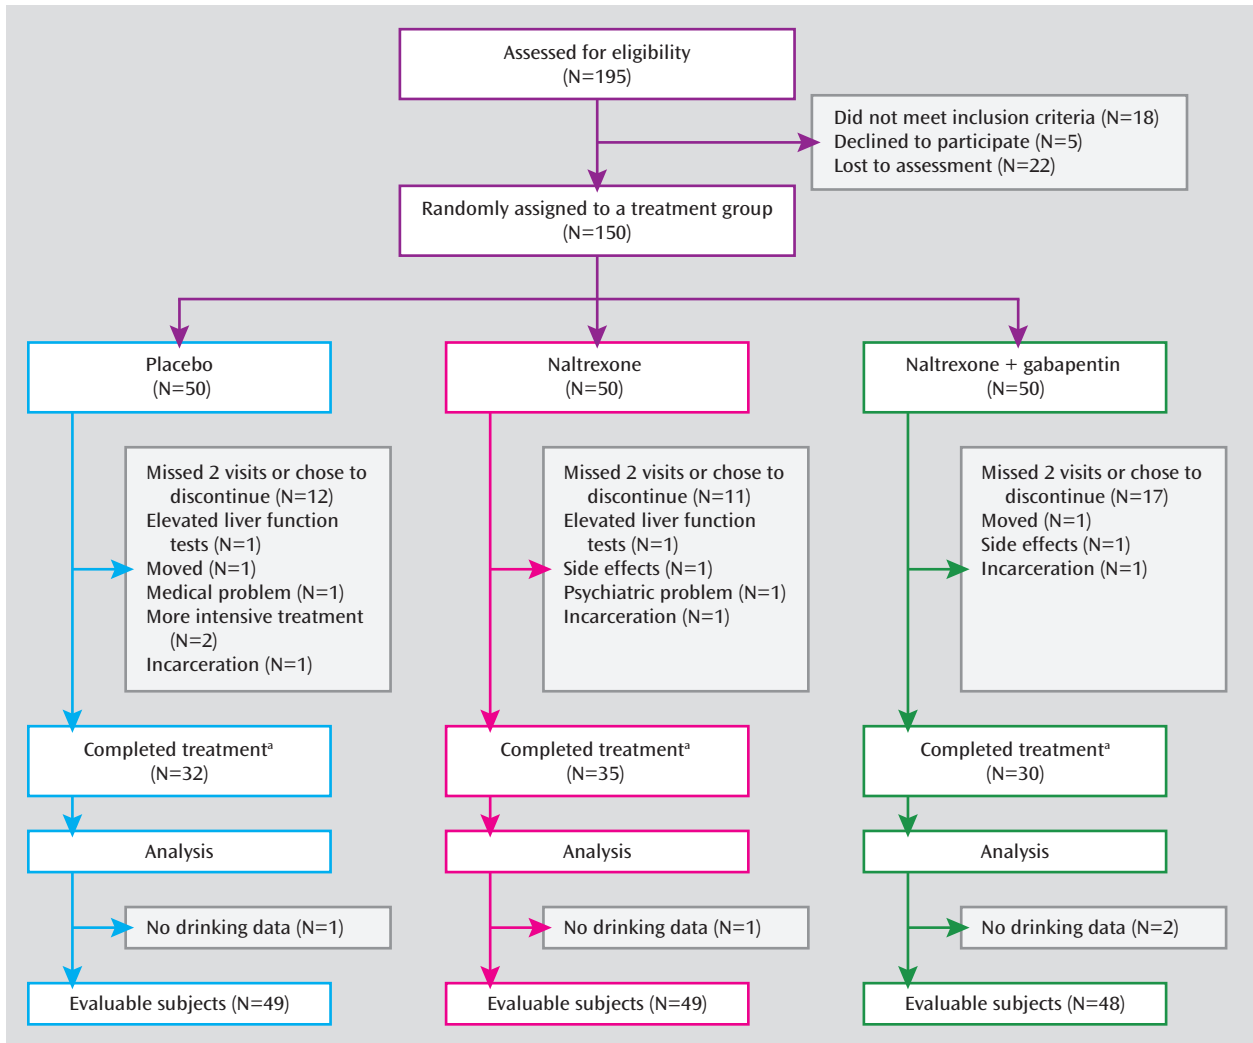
Assessed for eligibility
(N=195)

Did not meet inclusion criteria (N=18)
Declined to participate (N=5)
Lost to assessment (N=22)

Randomly assigned to a treatment group
(N=150)

Placebo
(N=50)

Naltrexone
(N=50)

Naltrexone + gabapentin
(N=50)

Missed 2 visits or chose to discontinue (N=12)
Elevated liver function tests (N=1)
Moved (N=1)
Medical problem (N=1)
More intensive treatment (N=2)
Incarceration (N=1)

Missed 2 visits or chose to discontinue (N=11)
Elevated liver function tests (N=1)
Side effects (N=1)
Psychiatric problem (N=1)
Incarceration (N=1)

Missed 2 visits or chose to discontinue (N=17)
Moved (N=1)
Side effects (N=1)
Incarceration (N=1)

Completed treatment$^a$
(N=32)

Completed treatment$^a$
(N=35)

Completed treatment$^a$
(N=30)

Analysis

Analysis

Analysis

No drinking data (N=1)

No drinking data (N=1)

No drinking data (N=2)

Evaluable subjects (N=49)

Evaluable subjects (N=49)

Evaluable subjects (N=48)